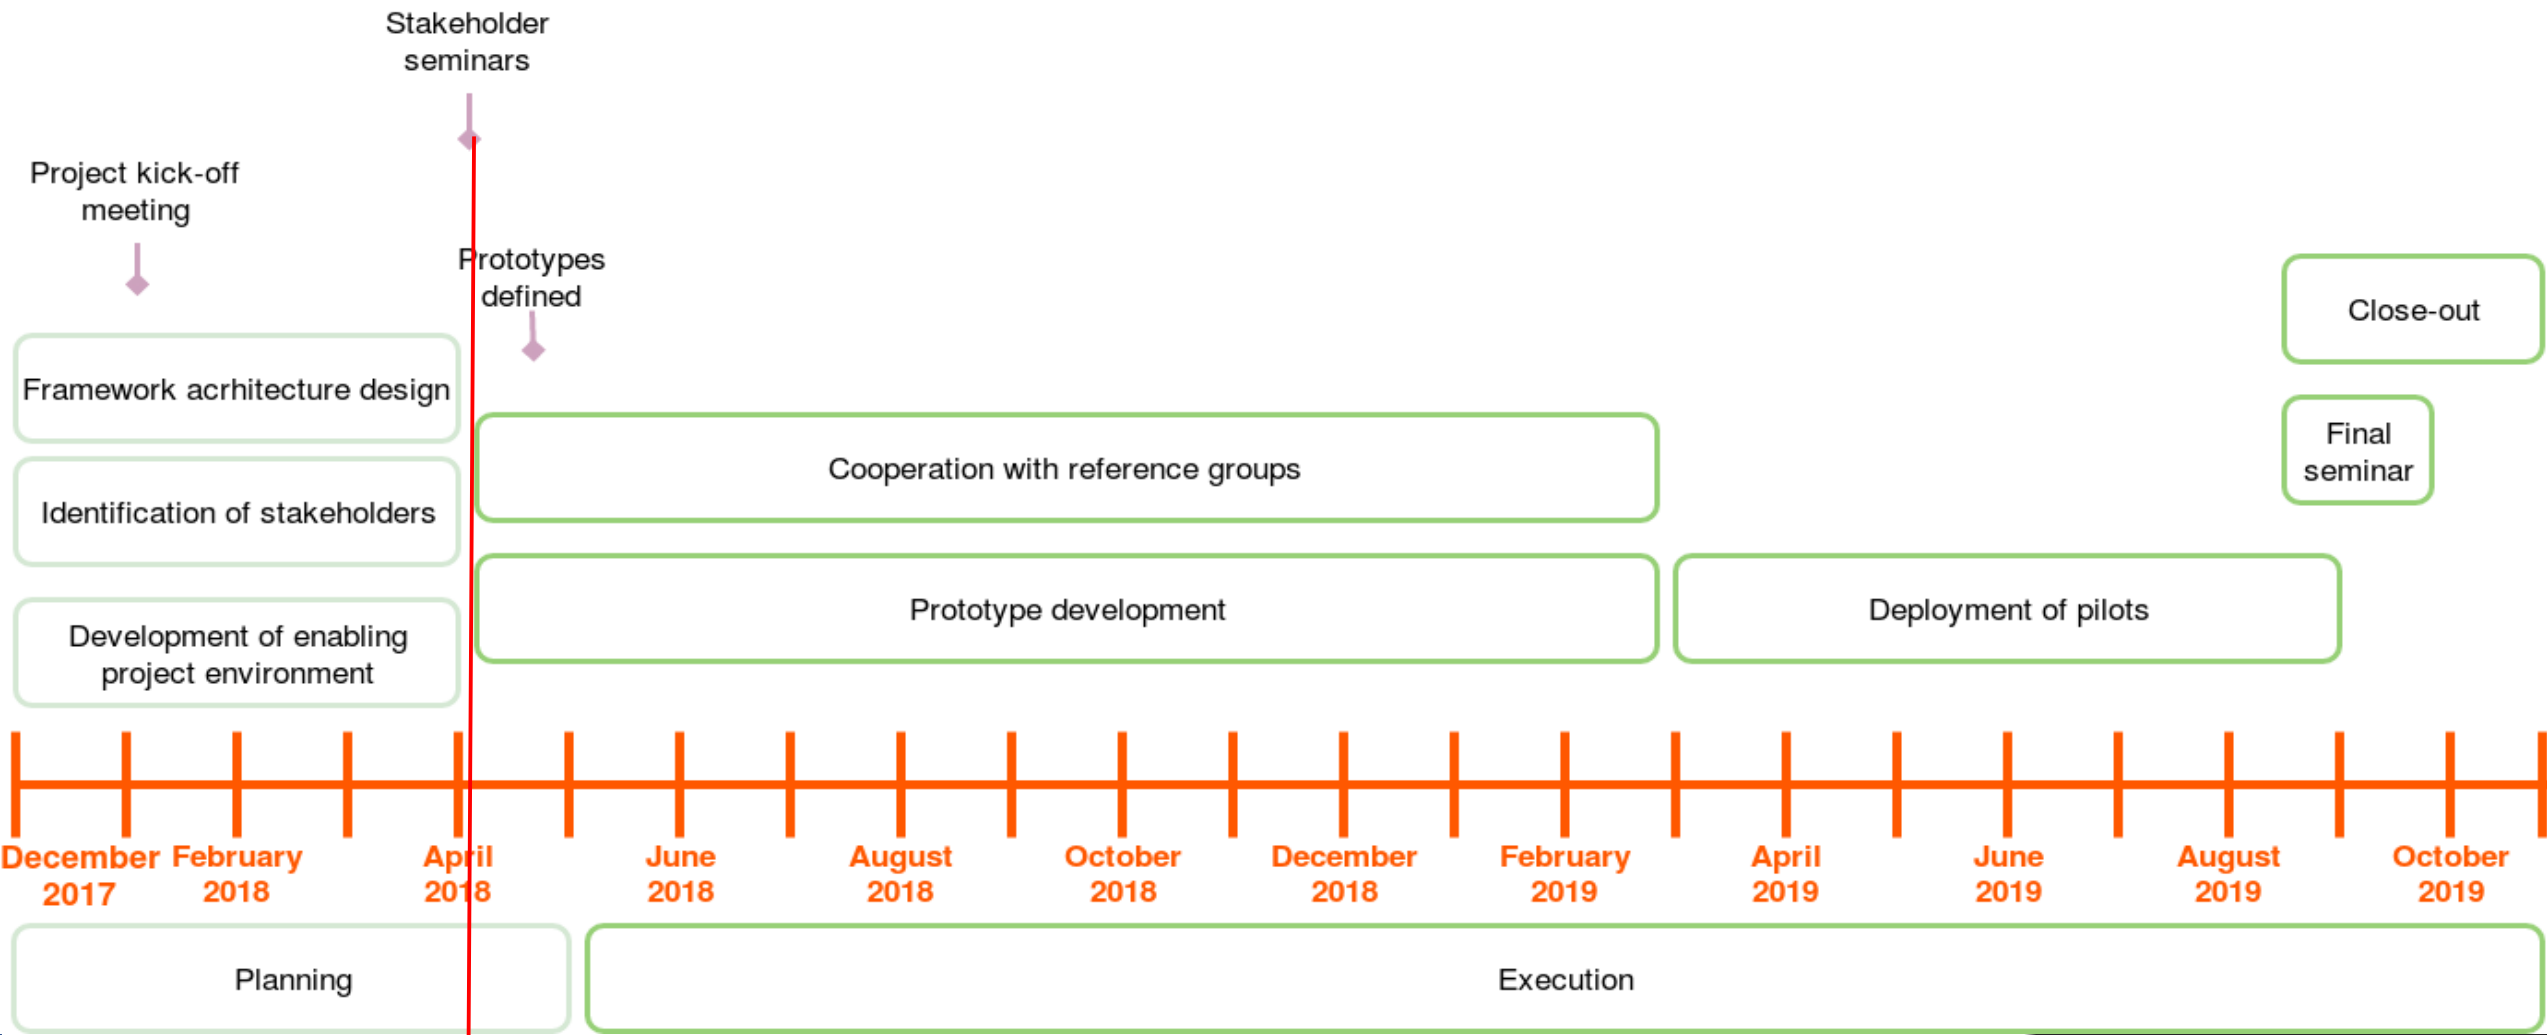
Stakeholder seminars

Project kick-off meeting

Prototypes defined

Close-out

Framework acrhitecture design

Cooperation with reference groups

Final seminar

Identification of stakeholders

Development of enabling project environment

Prototype development

Deployment of pilots

December 2017
February 2018
April 2018
June 2018
August 2018
October 2018
December 2018
February 2019
April 2019
June 2019
August 2019
October 2019

Planning

Execution